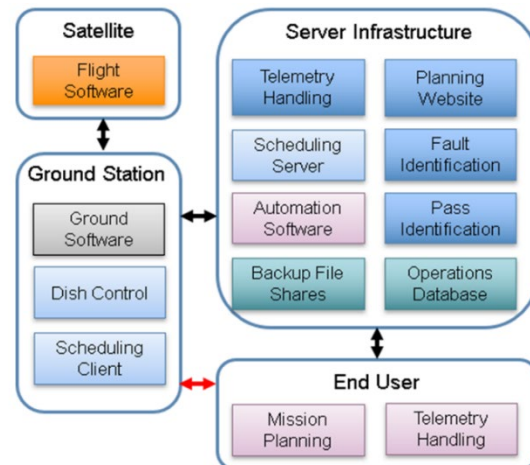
Satellite

Flight Software

Ground Station

Ground Software

Dish Control

Scheduling Client

Server Infrastructure

Telemetry Handling

Planning Website

Scheduling Server

Fault Identification

Automation Software

Pass Identification

Backup File Shares

Operations Database

End User

Mission Planning

Telemetry Handling